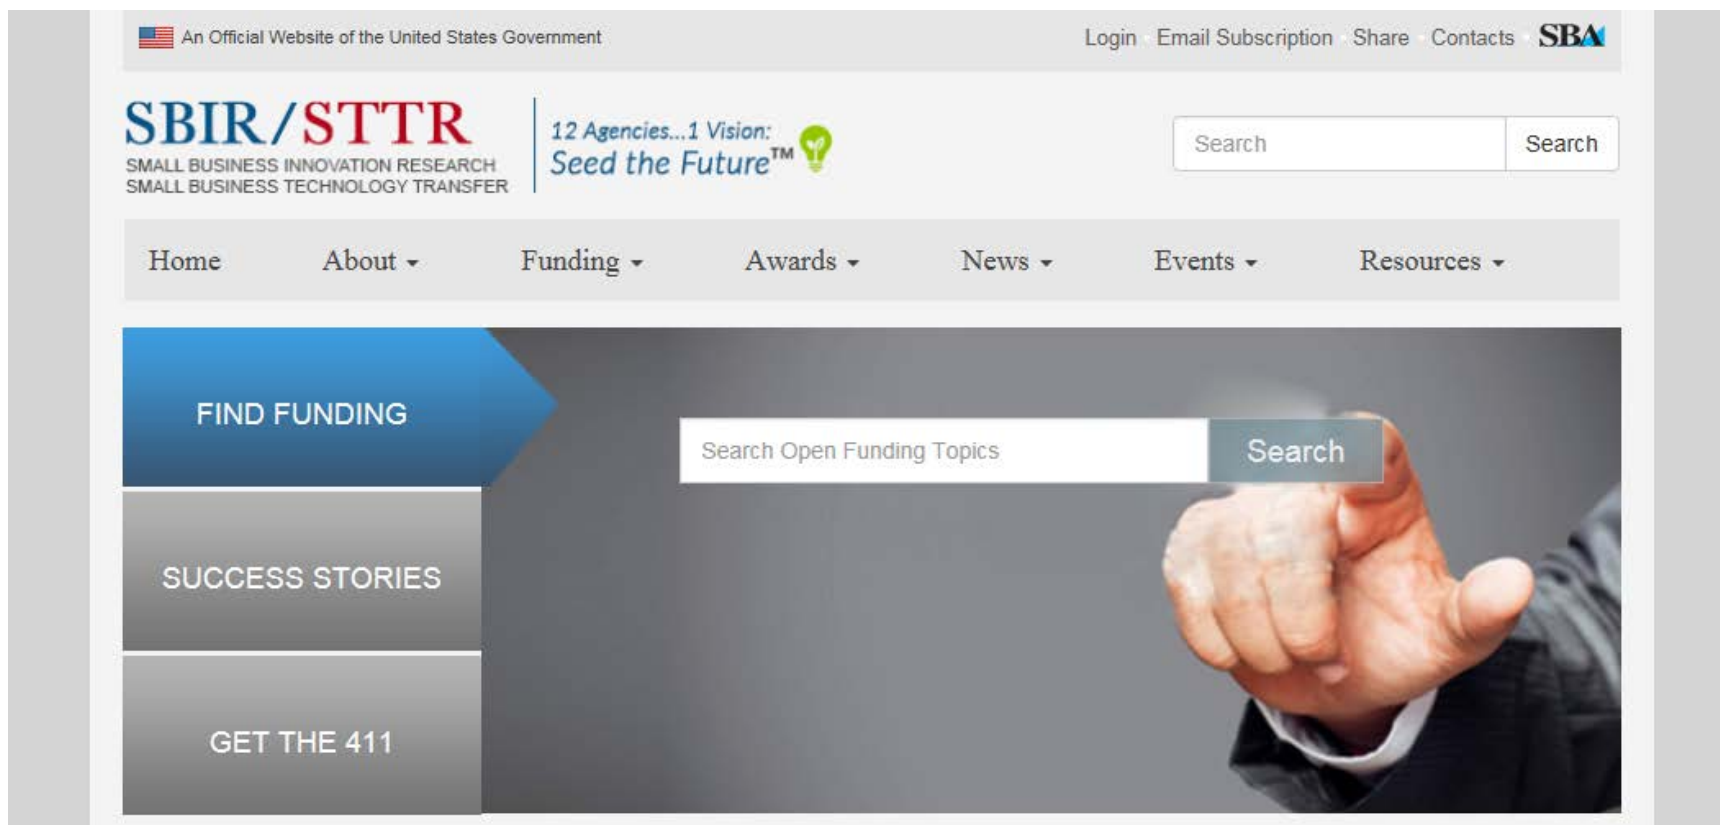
An Official Website of the United States Government

Login Email Subscription Share Contacts SBA

SBIR/STTR
SMALL BUSINESS INNOVATION RESEARCH
SMALL BUSINESS TECHNOLOGY TRANSFER

12 Agencies...1 Vision:
Seed the Future™

Search

Search

Home About Funding Awards News Events Resources

FIND FUNDING

SUCCESS STORIES

GET THE 411

Search Open Funding Topics

Search